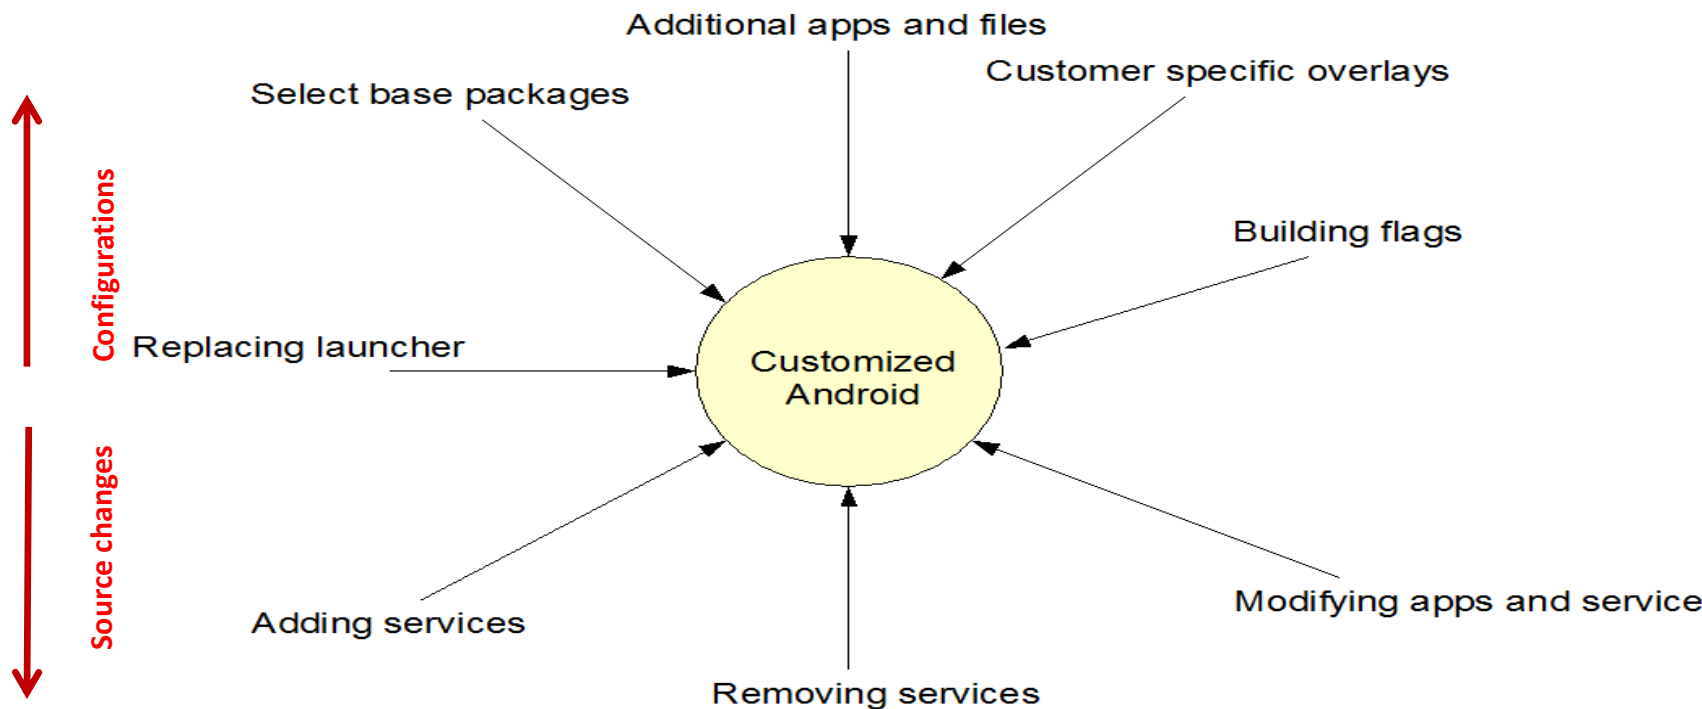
Additional apps and files

Select base packages

Customer specific overlays

Configurations

Building flags

Replacing launcher

Customized Android

Source changes

Adding services

Modifying apps and service

Removing services